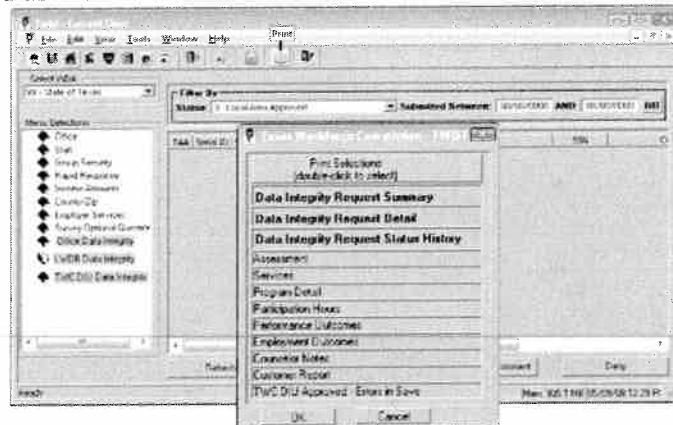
File Edit View Tools Window Help

Print

Select WDA
XX - State of Texas

Menu Selections
Office
Staff
Group Security
Fixed Resource
Service Amounts
County/Zip
Employer Services
Survey Optional Queries
Office Data Integrity
CWDB Data Integrity
TWC DIU Data Integrity

Filter By
Status: 3 - Local Area Approved
Submitted Between: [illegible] AND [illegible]

Texas Workforce Commission - TWIST

Print Selections
(double-click to select)
Data Integrity Request Summary
Data Integrity Request Detail
Data Integrity Request Status History
Assessment
Services
Program Detail
Participation Hours
Performance Outcomes
Employment Outcomes
Counselor Notes
Customer Report
TWC DIU Approved - Errors in Save

OK
Cancel

Refresh
Deny

Ready